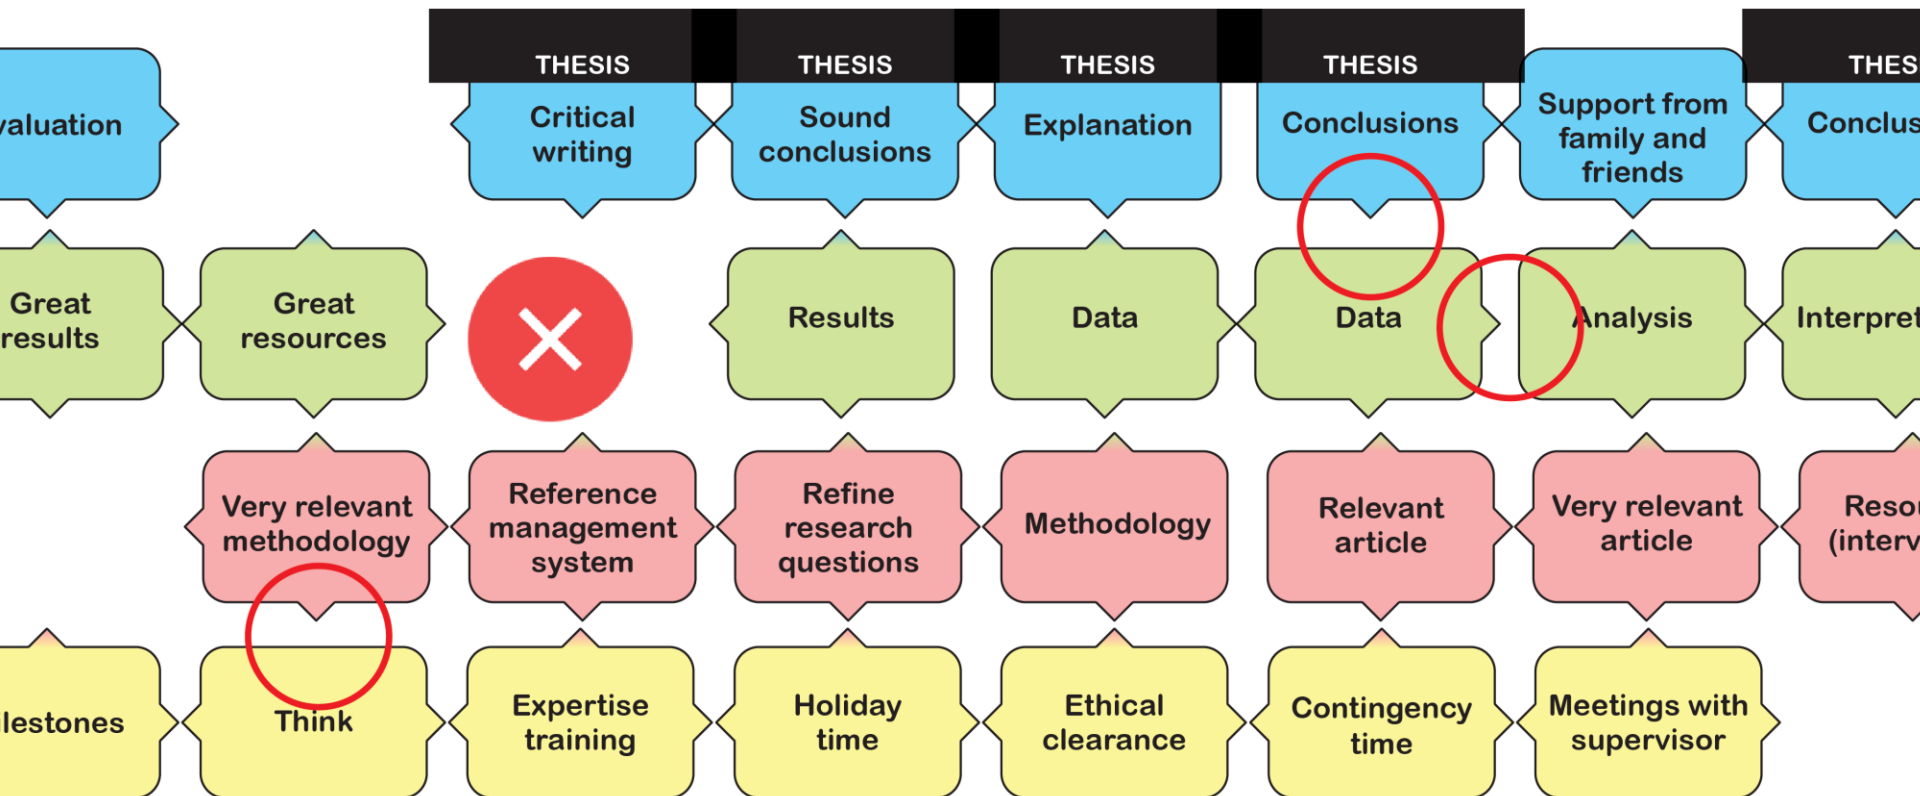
THESIS

THESIS

THESIS

THESIS

THES

valuation

Critical writing

Sound conclusions

Explanation

Conclusions

Support from family and friends

Conclus

Great results

Great resources

Results

Data

Data

Analysis

Interpret

Very relevant methodology

Reference management system

Refine research questions

Methodology

Relevant article

Very relevant article

Reso (interv

lestones

Think

Expertise training

Holiday time

Ethical clearance

Contingency time

Meetings with supervisor